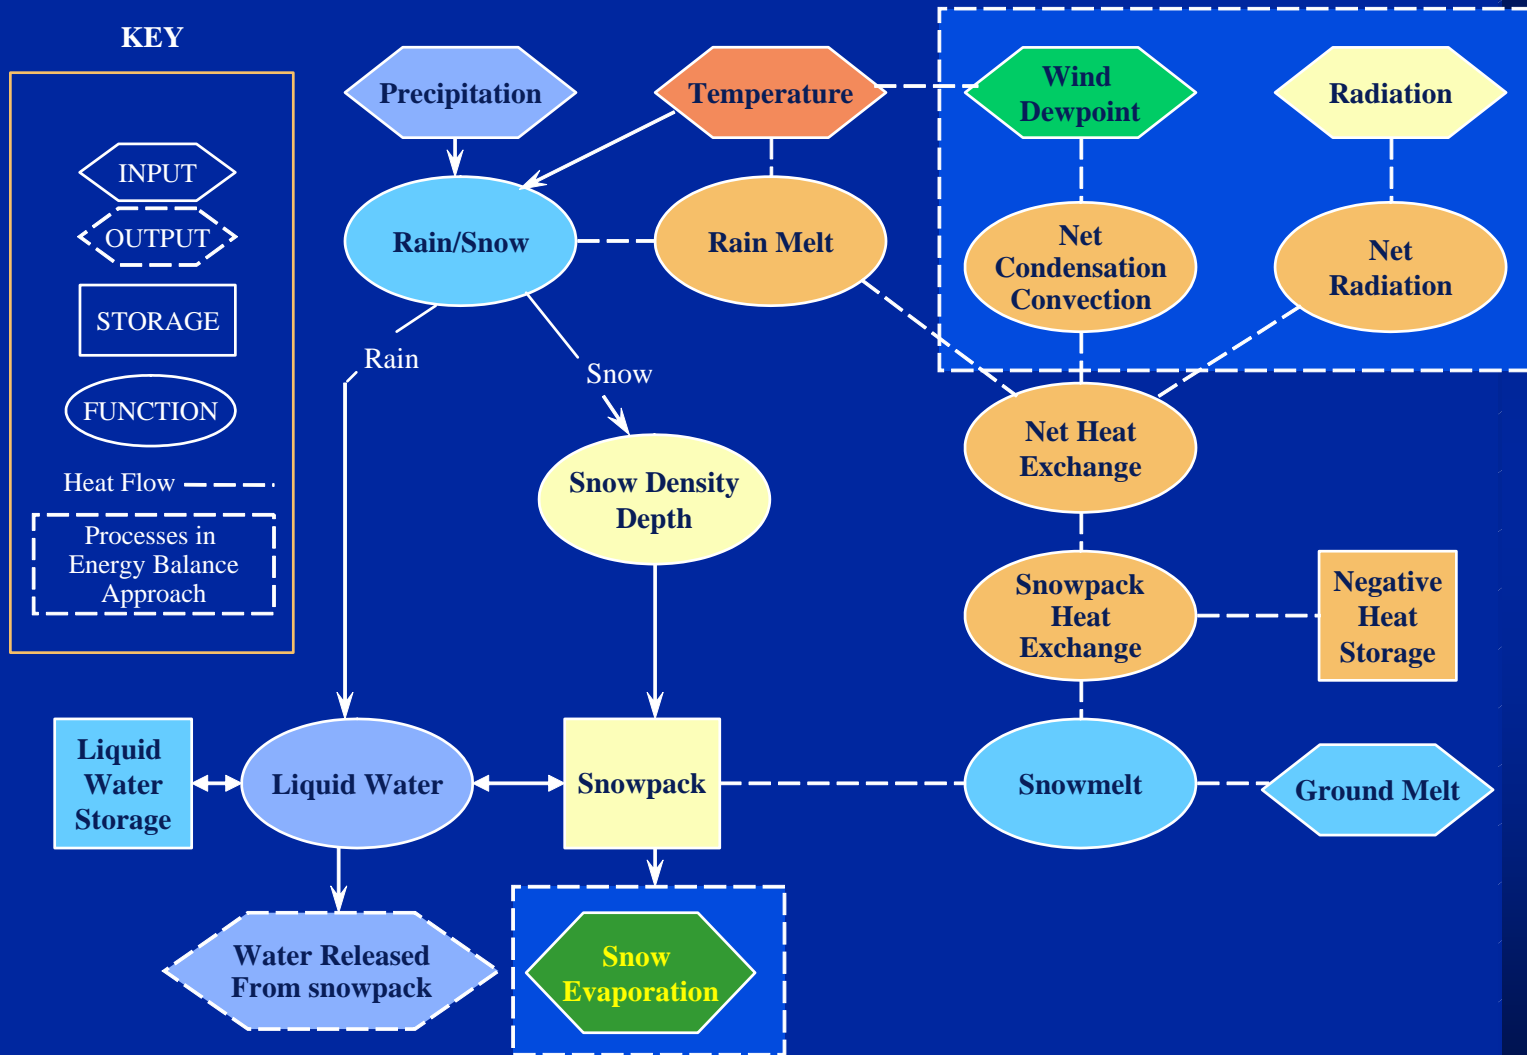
KEY

INPUT

OUTPUT

STORAGE

FUNCTION

Heat Flow

Processes in Energy Balance Approach

Precipitation

Temperature

Wind Dewpoint

Radiation

Rain/Snow

Rain Melt

Net Condensation Convection

Net Radiation

Rain

Snow

Net Heat Exchange

Snow Density Depth

Snowpack Heat Exchange

Negative Heat Storage

Liquid Water Storage

Liquid Water

Snowpack

Snowmelt

Ground Melt

Water Released From snowpack

Snow Evaporation